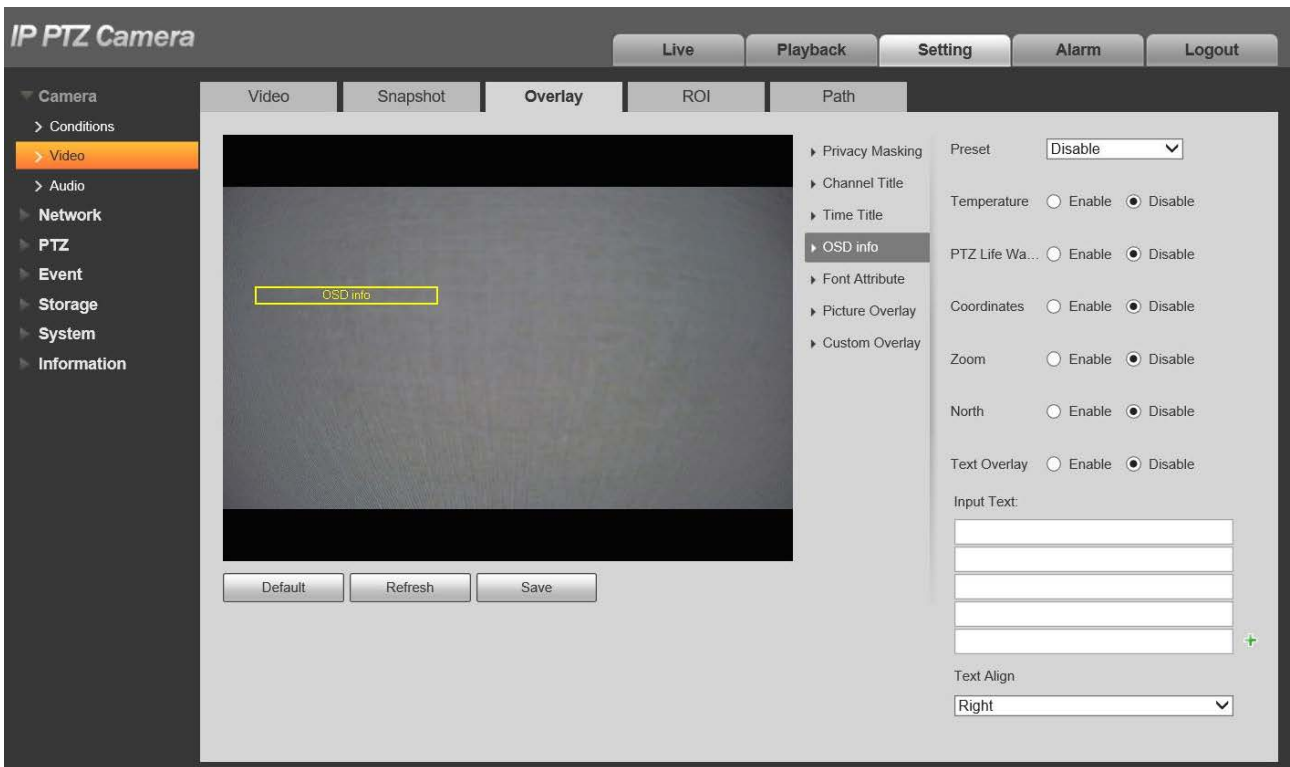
IP PTZ Camera

Live
Playback
Setting
Alarm
Logout

Camera
> Conditions
> Video
> Audio
Network
PTZ
Event
Storage
System
Information

Video
Snapshot
Overlay
ROI
Path

OSD info

Default
Refresh
Save

Privacy Masking
Channel Title
Time Title
OSD info
Font Attribute
Picture Overlay
Custom Overlay

Preset Disable

Temperature Enable Disable

PTZ Life Wa... Enable Disable

Coordinates Enable Disable

Zoom Enable Disable

North Enable Disable

Text Overlay Enable Disable

Input Text:

Text Align

Right